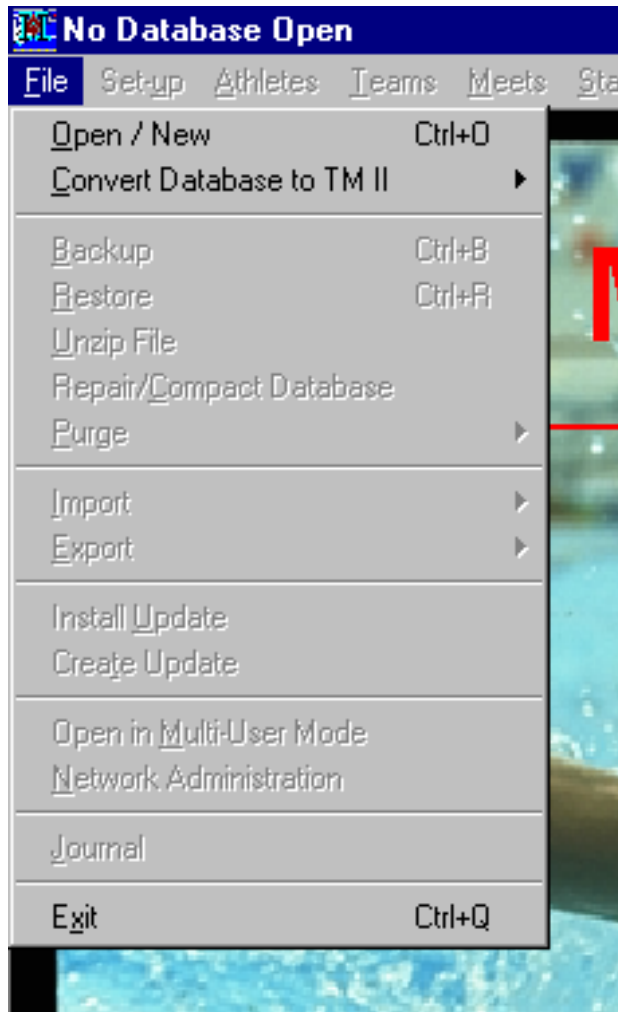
No Database Open

File Set-up Athletes Teams Meets Sta

Open / New Ctrl+O
Convert Database to TM II

Backup Ctrl+B
Restore Ctrl+R
Unzip File
Repair/Compact Database
Purge

Import
Export

Install Update
Create Update

Open in Multi-User Mode
Network Administration

Journal

Exit Ctrl+Q